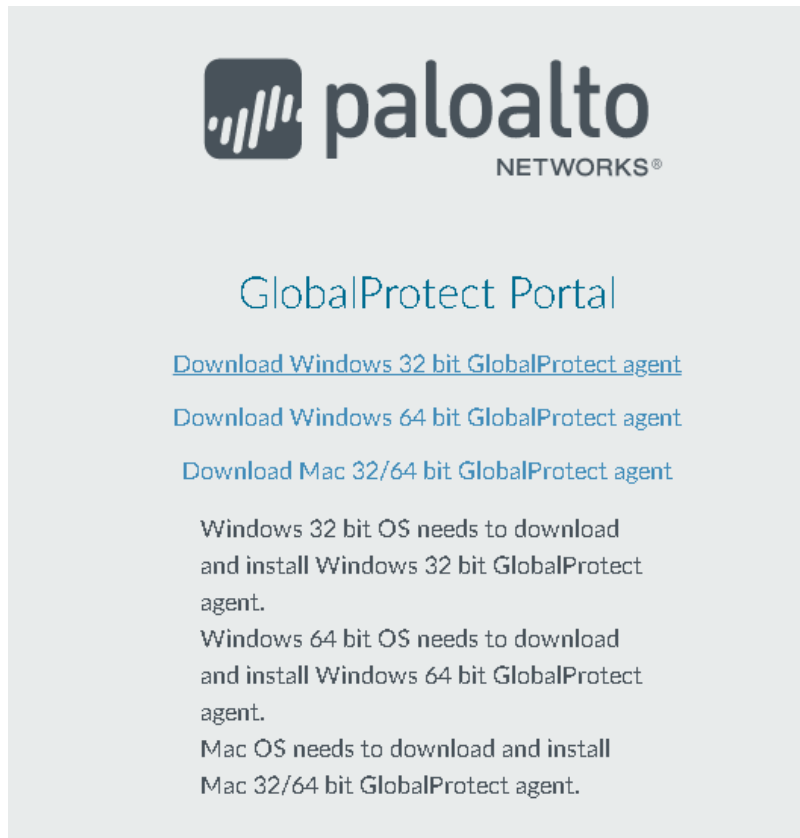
paloalto
NETWORKS®

GlobalProtect Portal

Download Windows 32 bit GlobalProtect agent

Download Windows 64 bit GlobalProtect agent

Download Mac 32/64 bit GlobalProtect agent

Windows 32 bit OS needs to download and install Windows 32 bit GlobalProtect agent.
Windows 64 bit OS needs to download and install Windows 64 bit GlobalProtect agent.
Mac OS needs to download and install Mac 32/64 bit GlobalProtect agent.